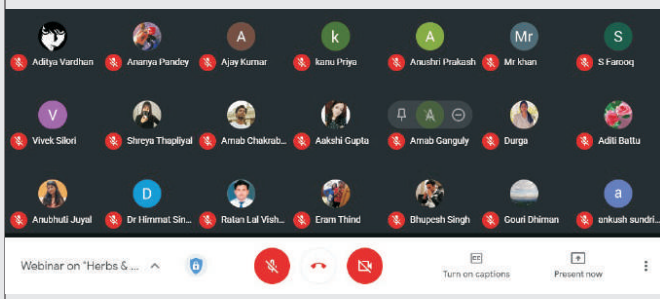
Aditya Vardhan
Ananya Pandey
A
Ajay Kumar
k
kanu Priya
A
Anushri Prakash
Mr
Mr khan
S
S Farooq

V
Vivek Silori
Shreya Thapliyal
Arnab Chakrab...
Aakshi Gupta
A
Arnab Ganguly
Durga
Aditi Battu

Anubhuti Juyal
D
Dr Himmat Sin...
Ratan Lal Vish...
Eram Thind
Bhupesh Singh
Gouri Dhiman
a
ankush sundri...

Webinar on "Herbs & ...
CC
Turn on captions
Present now